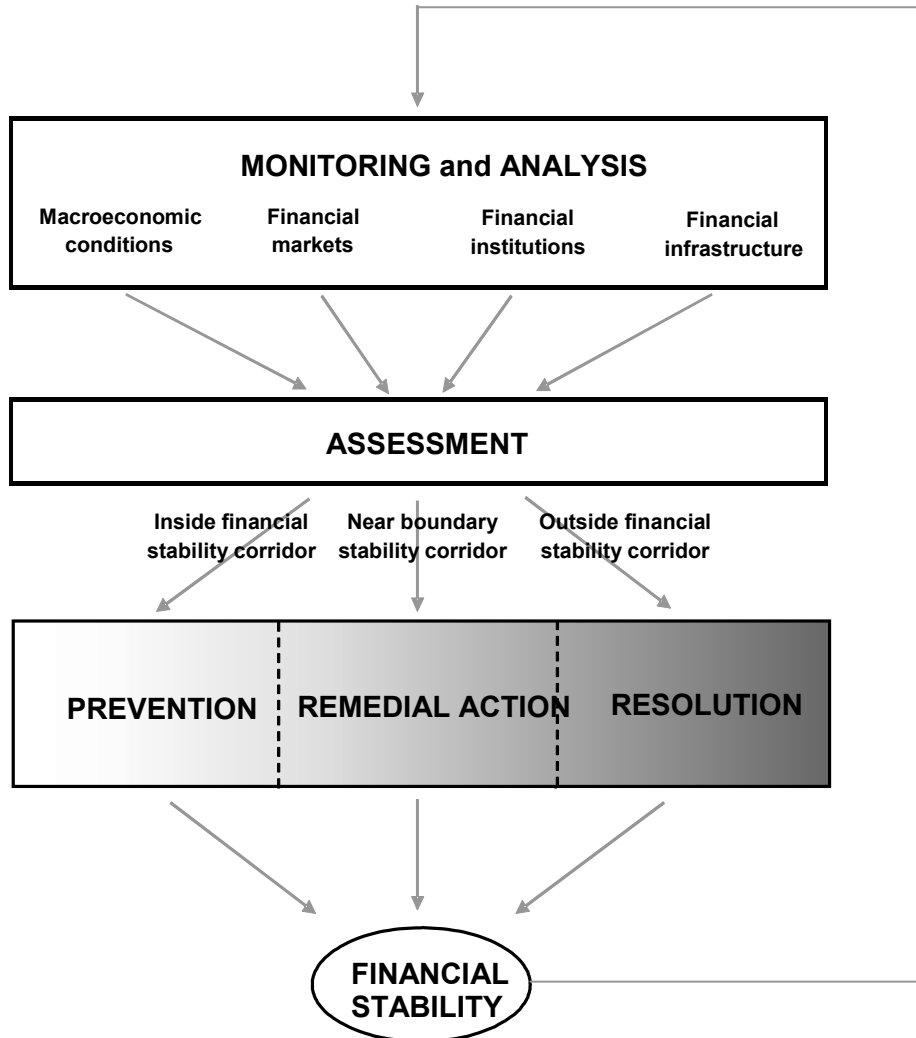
MONITORING and ANALYSIS

Macroeconomic conditions

Financial markets

Financial institutions

Financial infrastructure

ASSESSMENT

Inside financial stability corridor

Near boundary stability corridor

Outside financial stability corridor

PREVENTION

REMEDIAL ACTION

RESOLUTION

FINANCIAL STABILITY